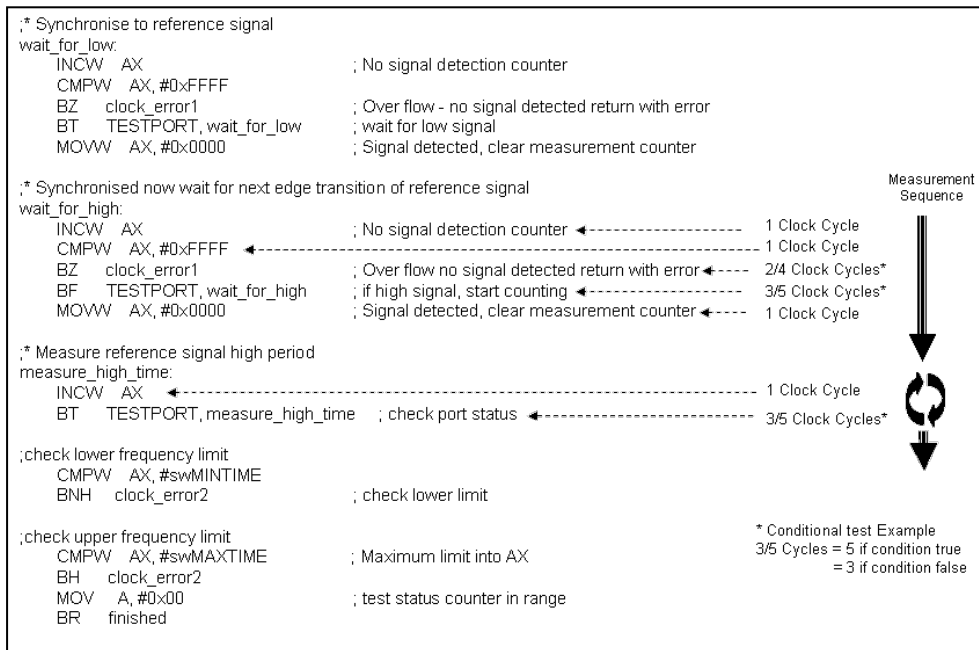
;* Synchronise to reference signal
wait_for_low:
INCW AX ; No signal detection counter
CMPW AX, #0xFFFF
BZ clock_error1 ; Over flow - no signal detected return with error
BT TESTPORT, wait_for_low ; wait for low signal
MOVW AX, #0x0000 ; Signal detected, clear measurement counter

;* Synchronised now wait for next edge transition of reference signal
wait_for_high:
INCW AX ; No signal detection counter 1 Clock Cycle
CMPW AX, #0xFFFF 1 Clock Cycle
BZ clock_error1 ; Over flow no signal detected return with error 2/4 Clock Cycles*
BF TESTPORT, wait_for_high ; if high signal, start counting 3/5 Clock Cycles*
MOVW AX, #0x0000 ; Signal detected, clear measurement counter 1 Clock Cycle

Measurement Sequence

;* Measure reference signal high period
measure_high_time:
INCW AX 1 Clock Cycle
BT TESTPORT, measure_high_time ; check port status 3/5 Clock Cycles*

;check lower frequency limit
CMPW AX, #swMINTIME
BNH clock_error2 ; check lower limit

;check upper frequency limit
CMPW AX, #swMAXTIME ; Maximum limit into AX
BH clock_error2
MOV A, #0x00 ; test status counter in range
BR finished

* Conditional test Example
3/5 Cycles = 5 if condition true
= 3 if condition false